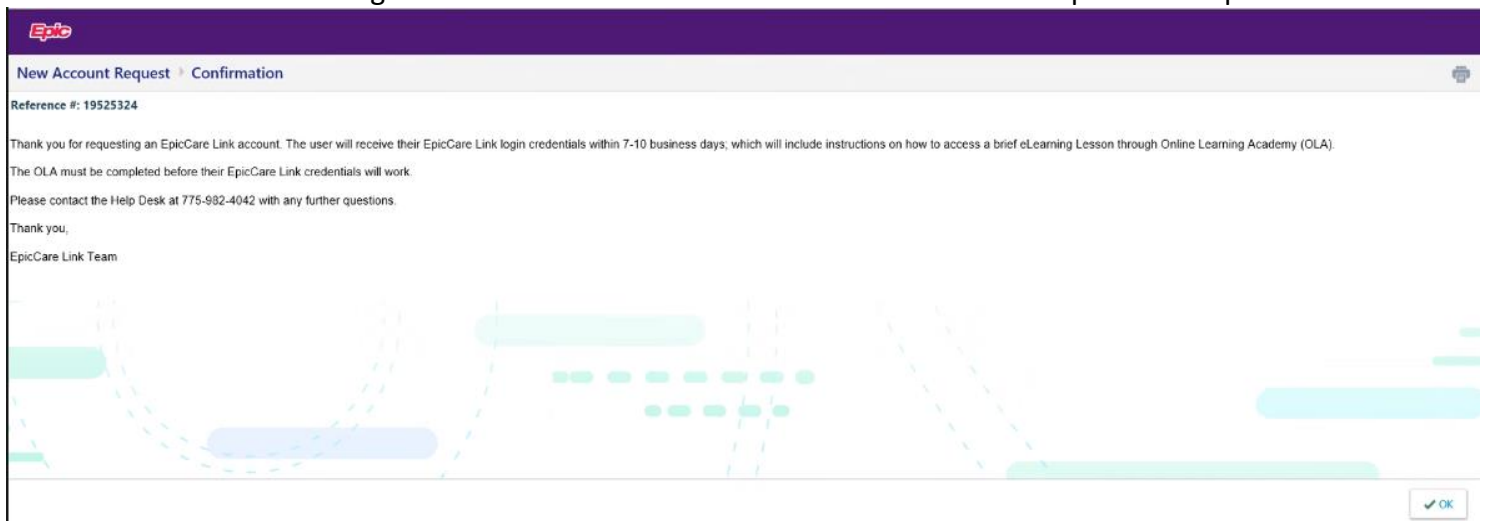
Epic

New Account Request › Confirmation

Reference #: 19525324

Thank you for requesting an EpicCare Link account. The user will receive their EpicCare Link login credentials within 7-10 business days, which will include instructions on how to access a brief eLearning Lesson through Online Learning Academy (OLA).

The OLA must be completed before their EpicCare Link credentials will work.

Please contact the Help Desk at 775-982-4042 with any further questions.

Thank you,

EpicCare Link Team

✔ OK